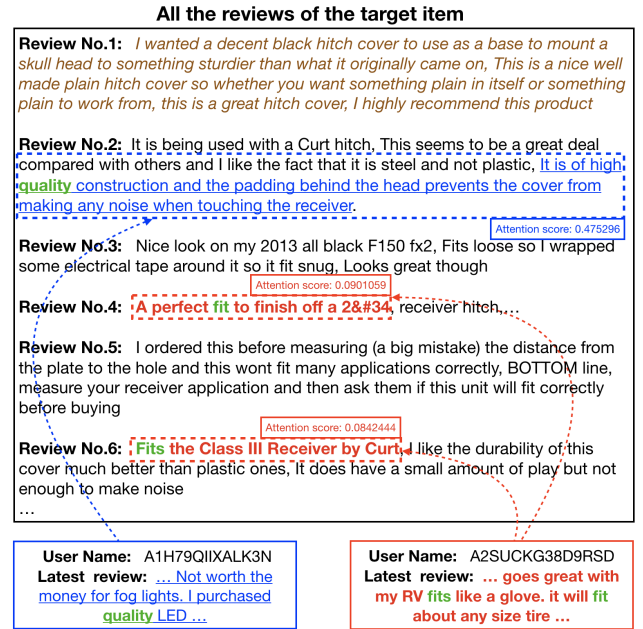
All the reviews of the target item

Review No.1: I wanted a decent black hitch cover to use as a base to mount a skull head to something sturdier than what it originally came on, This is a nice well made plain hitch cover so whether you want something plain in itself or something plain to work from, this is a great hitch cover, I highly recommend this product

Review No.2: It is being used with a Curt hitch. This seems to be a great deal compared with others and I like the fact that it is steel and not plastic, It is of high quality construction and the padding behind the head prevents the cover from making any noise when touching the receiver.

Attention score: 0.475296

Review No.3: Nice look on my 2013 all black F150 fx2, Fits loose so I wrapped some electrical tape around it so it fit snug, Looks great though

Attention score: 0.0901059

Review No.4: A perfect fit to finish off a 2&#34, receiver hitch,…

Review No.5: I ordered this before measuring (a big mistake) the distance from the plate to the hole and this wont fit many applications correctly, BOTTOM line, measure your receiver application and then ask them if this unit will fit correctly before buying

Attention score: 0.0842444

Review No.6: Fits the Class III Receiver by Curt. I like the durability of this cover much better than plastic ones, It does have a small amount of play but not enough to make noise

…

User Name: A1H79QIIXALK3N
Latest review: … Not worth the money for fog lights. I purchased quality LED …

User Name: A2SUCKG38D9RSD
Latest review: … goes great with my RV fits like a glove. it will fit about any size tire …